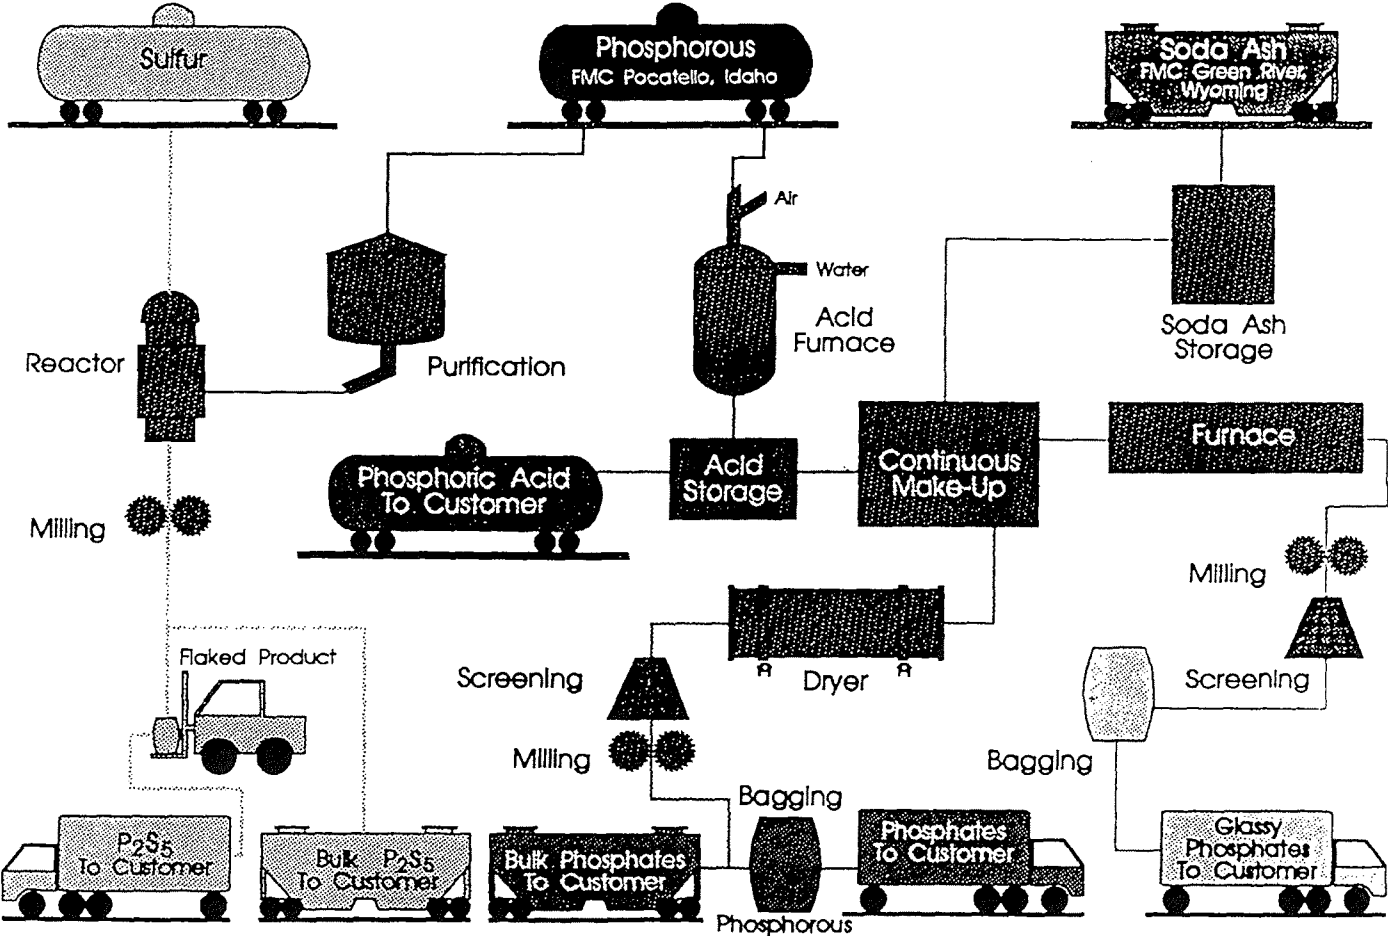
Sulfur

Phosphorous
FMC Pocatello, Idaho

Soda Ash
FMC Green River, Wyoming

Air

Water

Acid Furnace

Soda Ash Storage

Reactor

Purification

Furnace

Phosphoric Acid To Customer

Acid Storage

Continuous Make-Up

Milling

Milling

Flaked Product

Dryer

Screening

Screening

Milling

Bagging

Bagging

$P_2S_5$ To Customer

Bulk $P_2S_5$ To Customer

Bulk Phosphates To Customer

Phosphates To Customer

Glassy Phosphates To Customer

Phosphorous